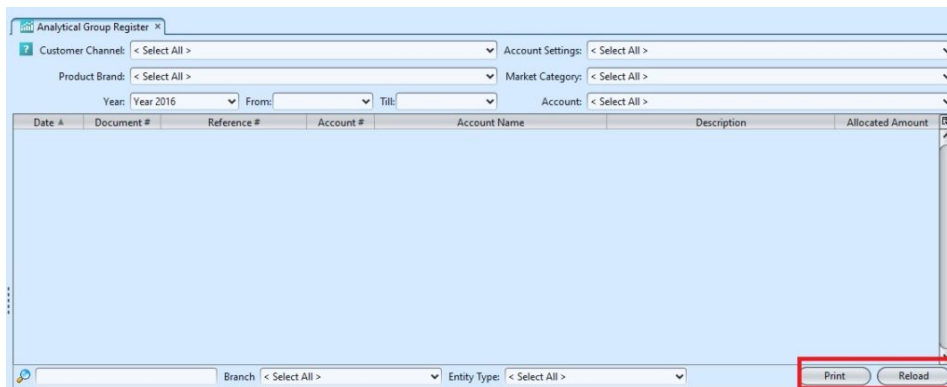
Analytical Group Register ×

Customer Channel: < Select All >
Account Settings: < Select All >
Product Brand: < Select All >
Market Category: < Select All >
Year: Year 2016
From:
Till:
Account: < Select All >

| Date | Document # | Reference # | Account # | Account Name | Description | Allocated Amount |
|---|---|---|---|---|---|---|

Branch < Select All >
Entity Type: < Select All >
Print
Reload